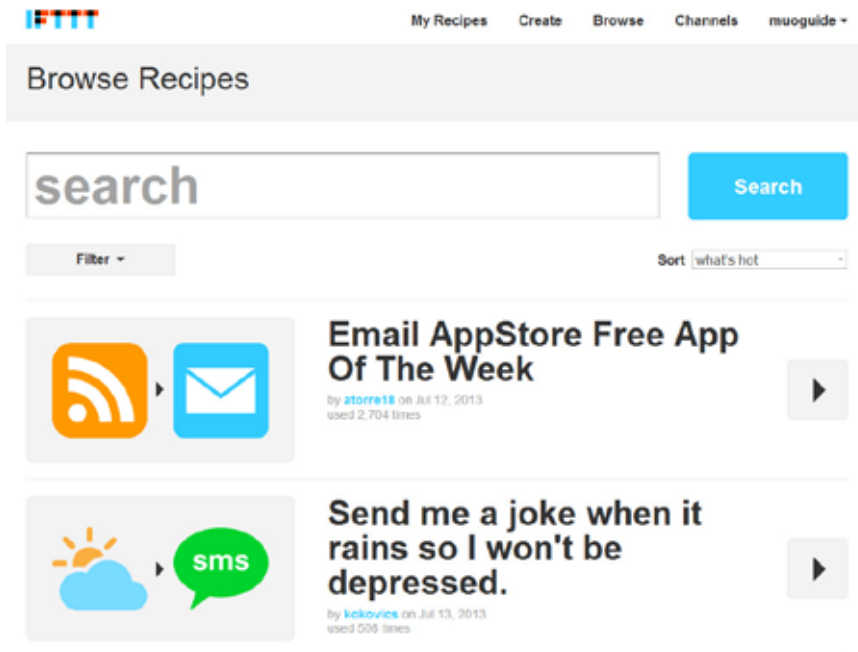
IFTTT

My Recipes Create Browse Channels muoguide

Browse Recipes

search

Search

Filter

Sort what's hot

sms

Email AppStore Free App Of The Week

by atorre18 on Jul 12, 2013
used 2,704 times

Send me a joke when it rains so I won't be depressed.

by kokovics on Jul 13, 2013
used 508 times